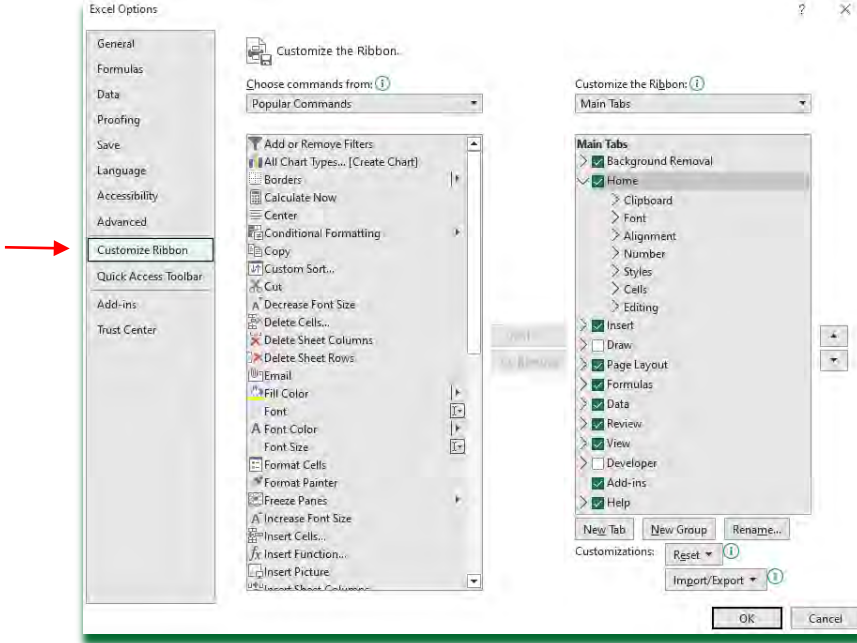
Excel Options

?

General
Formulas
Data
Proofing
Save
Language
Accessibility
Advanced
Customize Ribbon
Quick Access Toolbar
Add-ins
Trust Center

Customize the Ribbon.

Choose commands from:
Popular Commands

Add or Remove Filters
All Chart Types... [Create Chart]
Borders
Calculate Now
Center
Conditional Formatting
Copy
Custom Sort...
Cut
Decrease Font Size
Delete Cells...
Delete Sheet Columns
Delete Sheet Rows
Email
Fill Color
Font
Font Color
Font Size
Format Cells
Format Painter
Freeze Panes
Increase Font Size
Insert Cells...
Insert Function...
Insert Picture
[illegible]

Add >>
<< Remove

Customize the Ribbon:
Main Tabs

Main Tabs
Background Removal
Home
Clipboard
Font
Alignment
Number
Styles
Cells
Editing
Insert
Draw
Page Layout
Formulas
Data
Review
View
Developer
Add-ins
Help

New Tab
New Group
Rename...

Customizations:
Reset
Import/Export

OK
Cancel